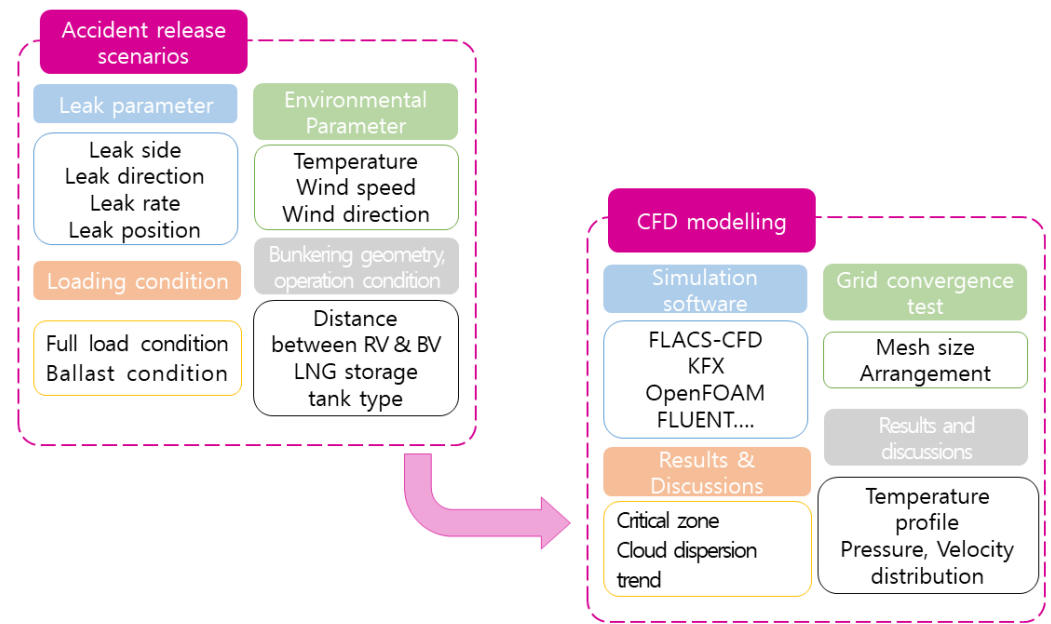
Accident release scenarios

Leak parameter

Leak side
Leak direction
Leak rate
Leak position

Environmental Parameter

Temperature
Wind speed
Wind direction

Loading condition

Full load condition
Ballast condition

Bunkering geometry, operation condition

Distance between RV & BV
LNG storage tank type

CFD modelling

Simulation software

FLACS-CFD
KFX
OpenFOAM
FLUENT....

Grid convergence test

Mesh size
Arrangement

Results & Discussions

Critical zone
Cloud dispersion trend

Results and discussions

Temperature profile
Pressure, Velocity distribution